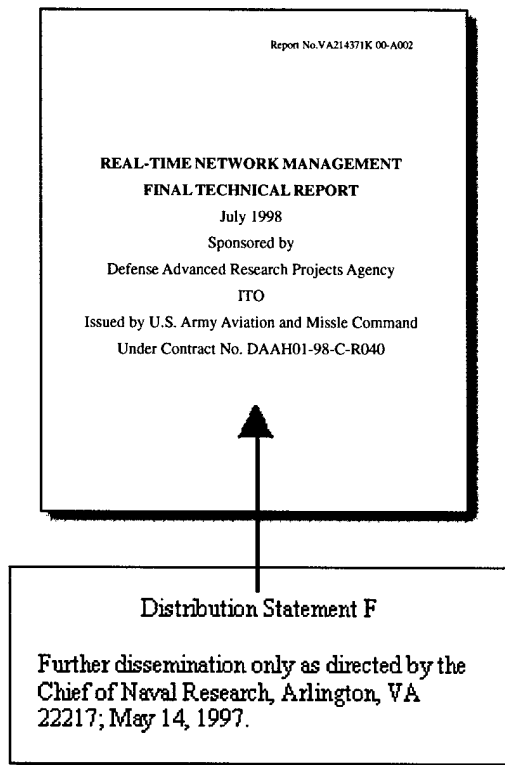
Report No.VA214371K 00-A002

REAL-TIME NETWORK MANAGEMENT
FINAL TECHNICAL REPORT
July 1998
Sponsored by
Defense Advanced Research Projects Agency
ITO
Issued by U.S. Army Aviation and Missle Command
Under Contract No. DAAH01-98-C-R040

Distribution Statement F

Further dissemination only as directed by the Chief of Naval Research, Arlington, VA 22217; May 14, 1997.